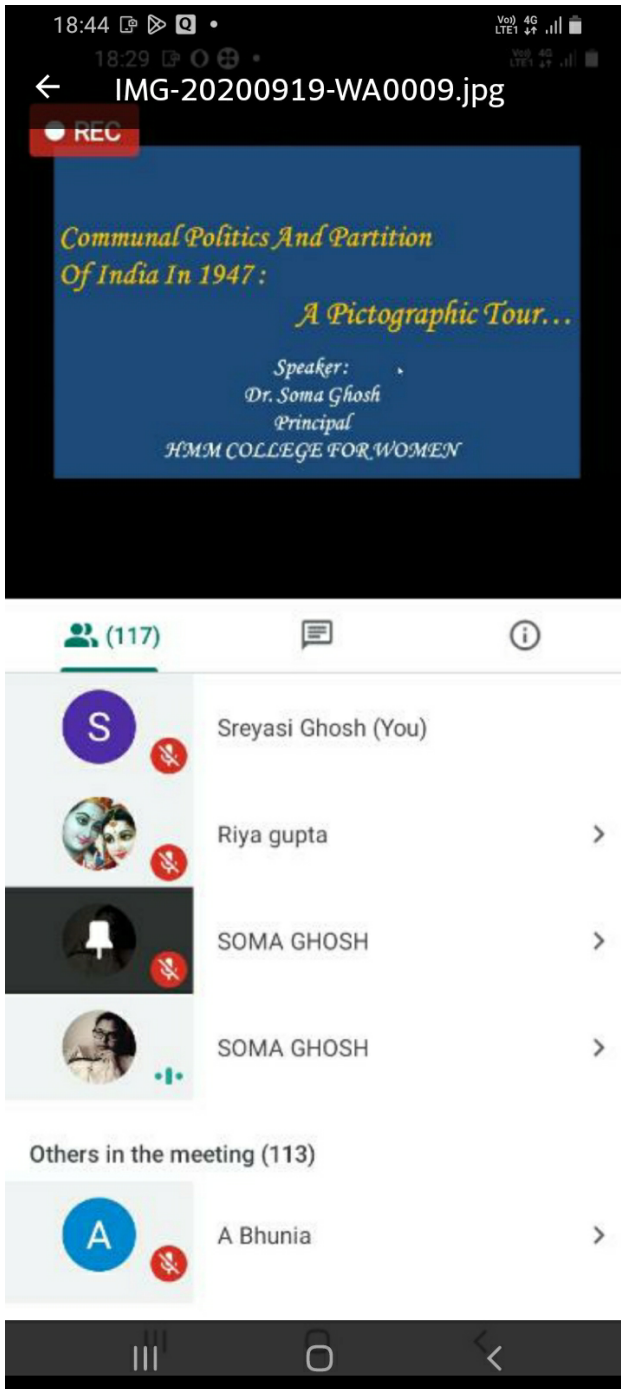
18:44

18:29

IMG-20200919-WA0009.jpg

REC

Communal Politics And Partition Of India In 1947 :
A Pictographic Tour…

Speaker:
Dr. Soma Ghosh
Principal
HMM COLLEGE FOR WOMEN

(117)

S Sreyasi Ghosh (You)

Riya gupta

SOMA GHOSH

SOMA GHOSH

Others in the meeting (113)

A A Bhunia